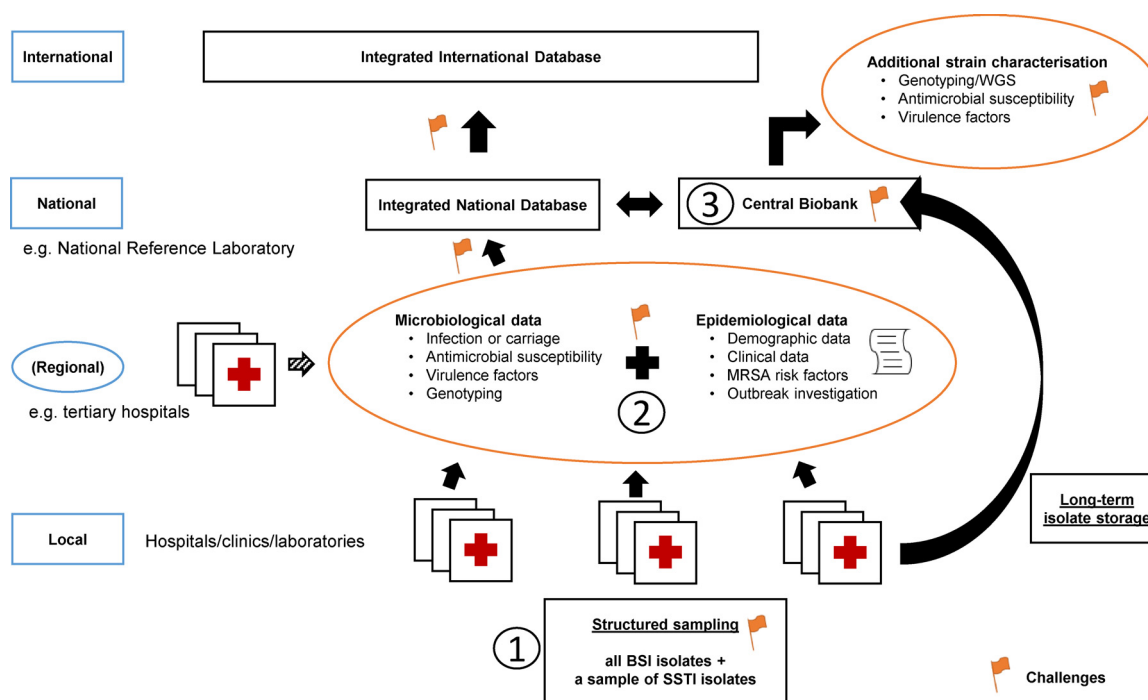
International

Integrated International Database

Additional strain characterisation
• Genotyping/WGS
• Antimicrobial susceptibility
• Virulence factors

National

e.g. National Reference Laboratory

Integrated National Database

3 Central Biobank

(Regional)

e.g. tertiary hospitals

Microbiological data
• Infection or carriage
• Antimicrobial susceptibility
• Virulence factors
• Genotyping

2

Epidemiological data
• Demographic data
• Clinical data
• MRSA risk factors
• Outbreak investigation

Local

Hospitals/clinics/laboratories

Long-term isolate storage

1

Structured sampling

all BSI isolates + a sample of SSTI isolates

Challenges